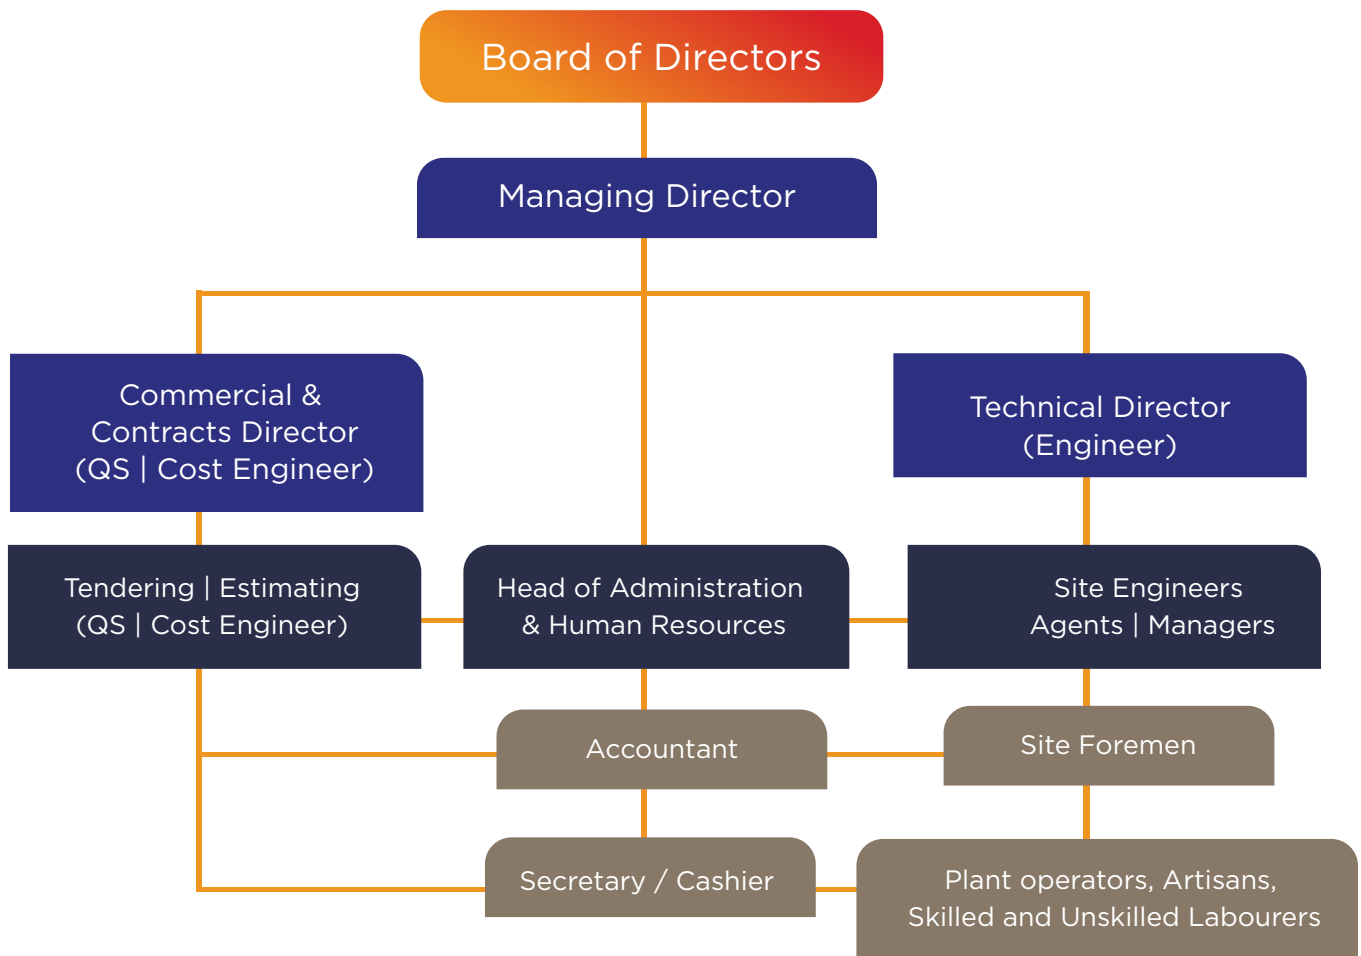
Board of Directors

Managing Director

Commercial & Contracts Director (QS | Cost Engineer)

Technical Director (Engineer)

Tendering | Estimating (QS | Cost Engineer)

Head of Administration & Human Resources

Site Engineers Agents | Managers

Accountant

Site Foremen

Secretary / Cashier

Plant operators, Artisans, Skilled and Unskilled Labourers